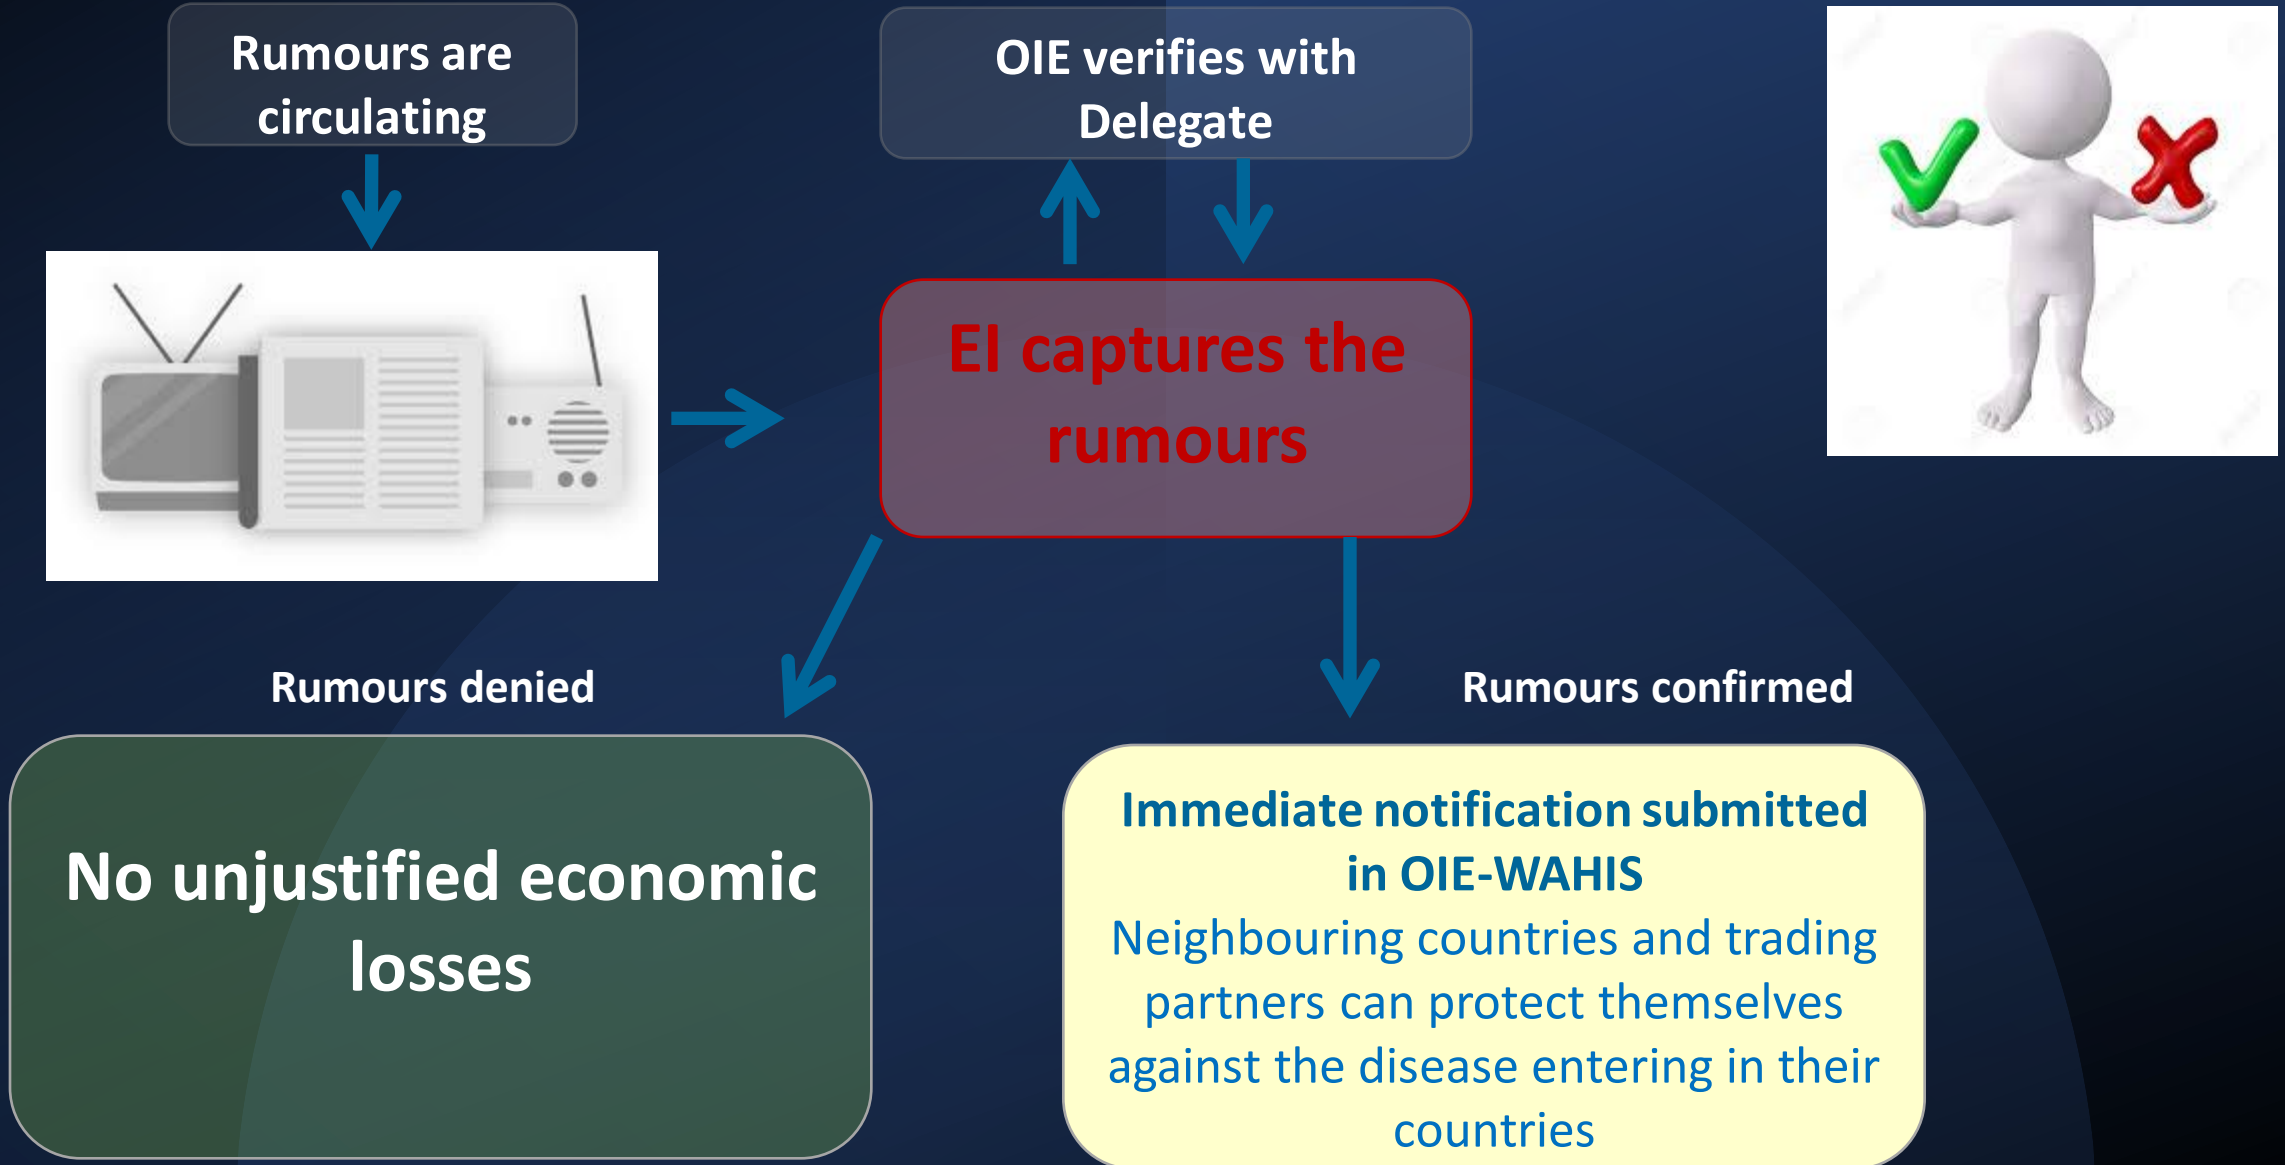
Rumours are circulating

OIE verifies with Delegate

EI captures the rumours

Rumours denied

Rumours confirmed

No unjustified economic losses

Immediate notification submitted in OIE-WAHIS
Neighbouring countries and trading partners can protect themselves against the disease entering in their countries